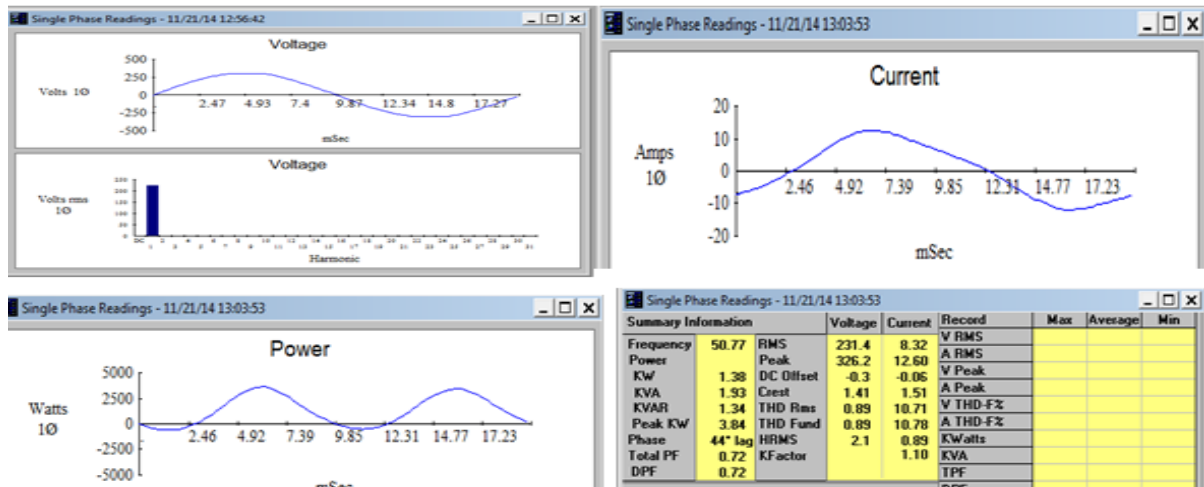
Single Phase Readings - 11/21/14 12:56:42

Voltage

Volts 1Ø

500
250
0
-250
-500

2.47 4.93 7.4 9.87 12.34 14.8 17.27

mSec

Voltage

Volts rms 1Ø

Harmonic

Single Phase Readings - 11/21/14 13:03:53

Current

Amps 1Ø

20
10
0
-10
-20

2.46 4.92 7.39 9.85 12.31 14.77 17.23

mSec

Single Phase Readings - 11/21/14 13:03:53

Power

Watts 1Ø

5000
2500
0
-2500
-5000

2.46 4.92 7.39 9.85 12.31 14.77 17.23

mSec

Single Phase Readings - 11/21/14 13:03:53

| Summary Information | | | Voltage | Current |
|---|---|---|---|---|
| Frequency | 50.77 | RMS | 231.4 | 8.32 |
| Power | | Peak | 326.2 | 12.60 |
| KW | 1.38 | DC Offset | -0.3 | -0.06 |
| KVA | 1.93 | Crest | 1.41 | 1.51 |
| KVAR | 1.34 | THD Rms | 0.89 | 10.71 |
| Peak KW | 3.84 | THD Fund | 0.89 | 10.78 |
| Phase | 44° lag | HRMS | 2.1 | 0.89 |
| Total PF | 0.72 | KFactor | | 1.10 |
| DPF | 0.72 | | | |

| Record | Max | Average | Min |
|---|---|---|---|
| V RMS | | | |
| A RMS | | | |
| V Peak | | | |
| A Peak | | | |
| V THD-F% | | | |
| A THD-F% | | | |
| KWatts | | | |
| KVA | | | |
| TPF | | | |